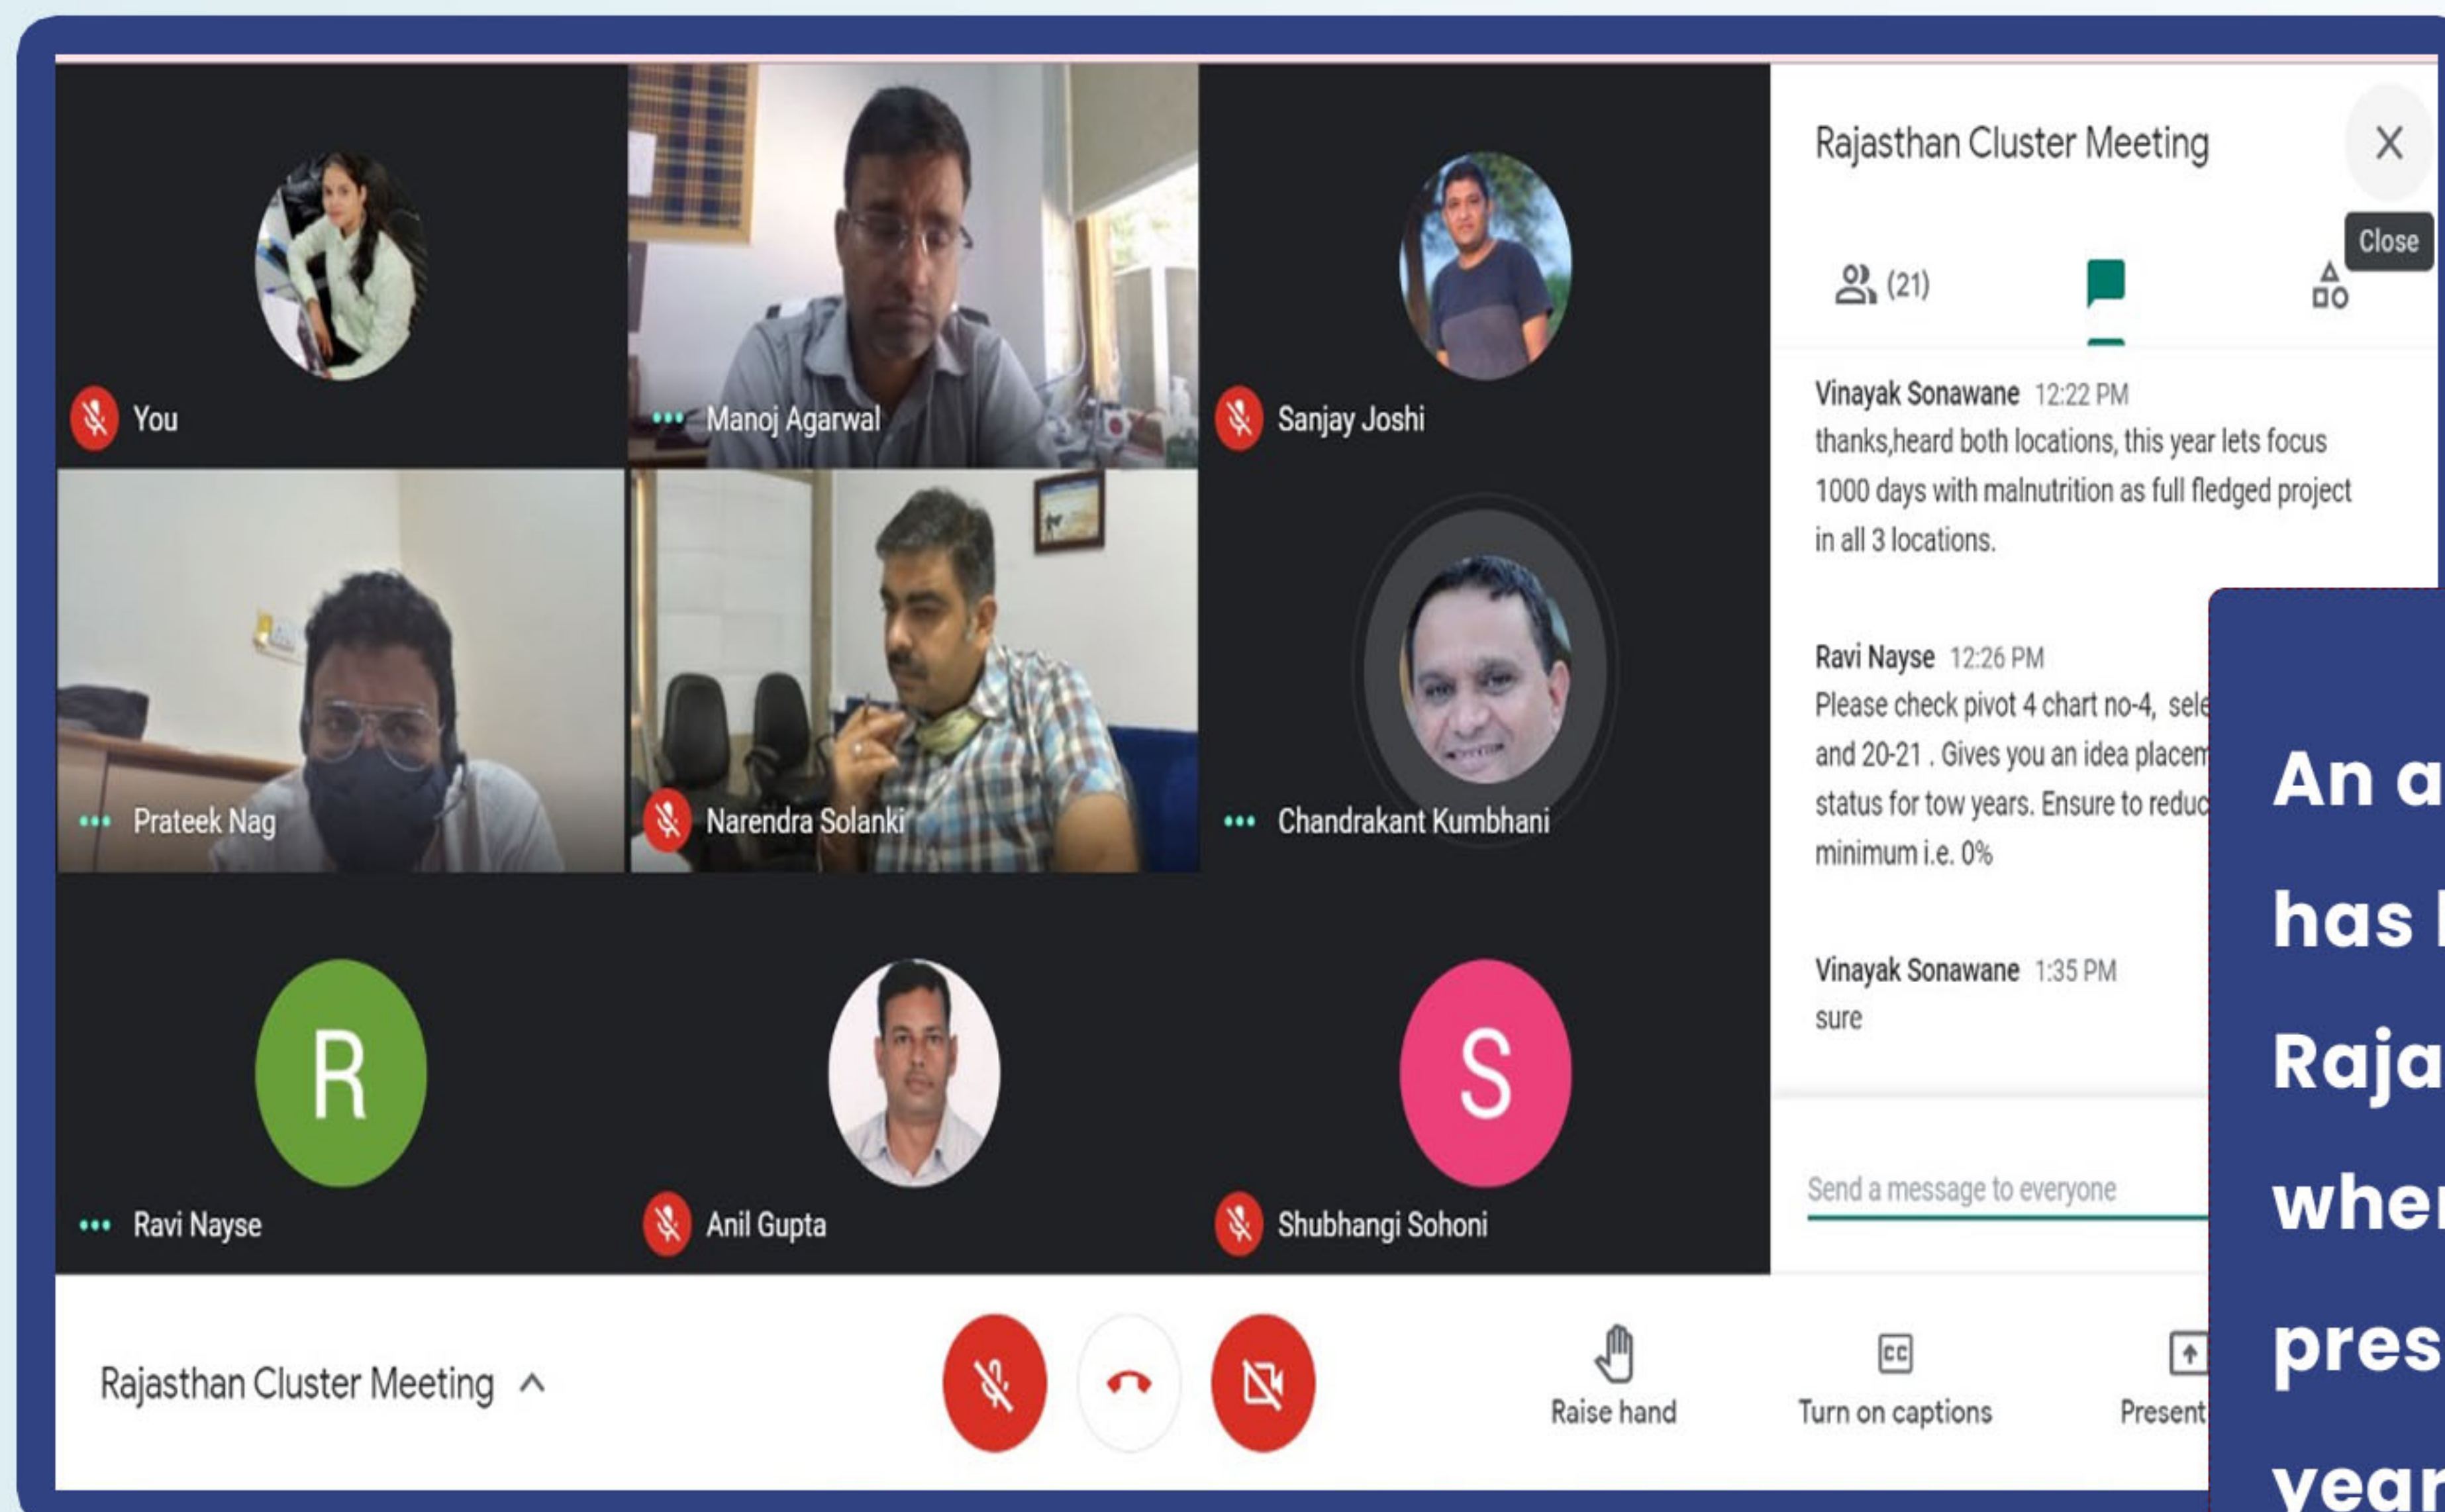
You

Manoj Agarwal

Sanjay Joshi

Prateek Nag

Narendra Solanki

Chandrakant Kumbhani

R

Ravi Nayse

Anil Gupta

S

Shubhangi Sohoni

Rajasthan Cluster Meeting

Close

(21)

Vinayak Sonawane 12:22 PM
thanks,heard both locations, this year lets focus 1000 days with malnutrition as full fledged project in all 3 locations.

Ravi Nayse 12:26 PM
Please check pivot 4 chart no-4, sele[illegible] and 20-21 . Gives you an idea placem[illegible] status for tow years. Ensure to reduc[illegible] minimum i.e. 0%

Vinayak Sonawane 1:35 PM
sure

Send a message to everyone

Rajasthan Cluster Meeting

Raise hand

Turn on captions

Present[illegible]

An a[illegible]
has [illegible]
Raja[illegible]
whe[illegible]
pres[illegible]
year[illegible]